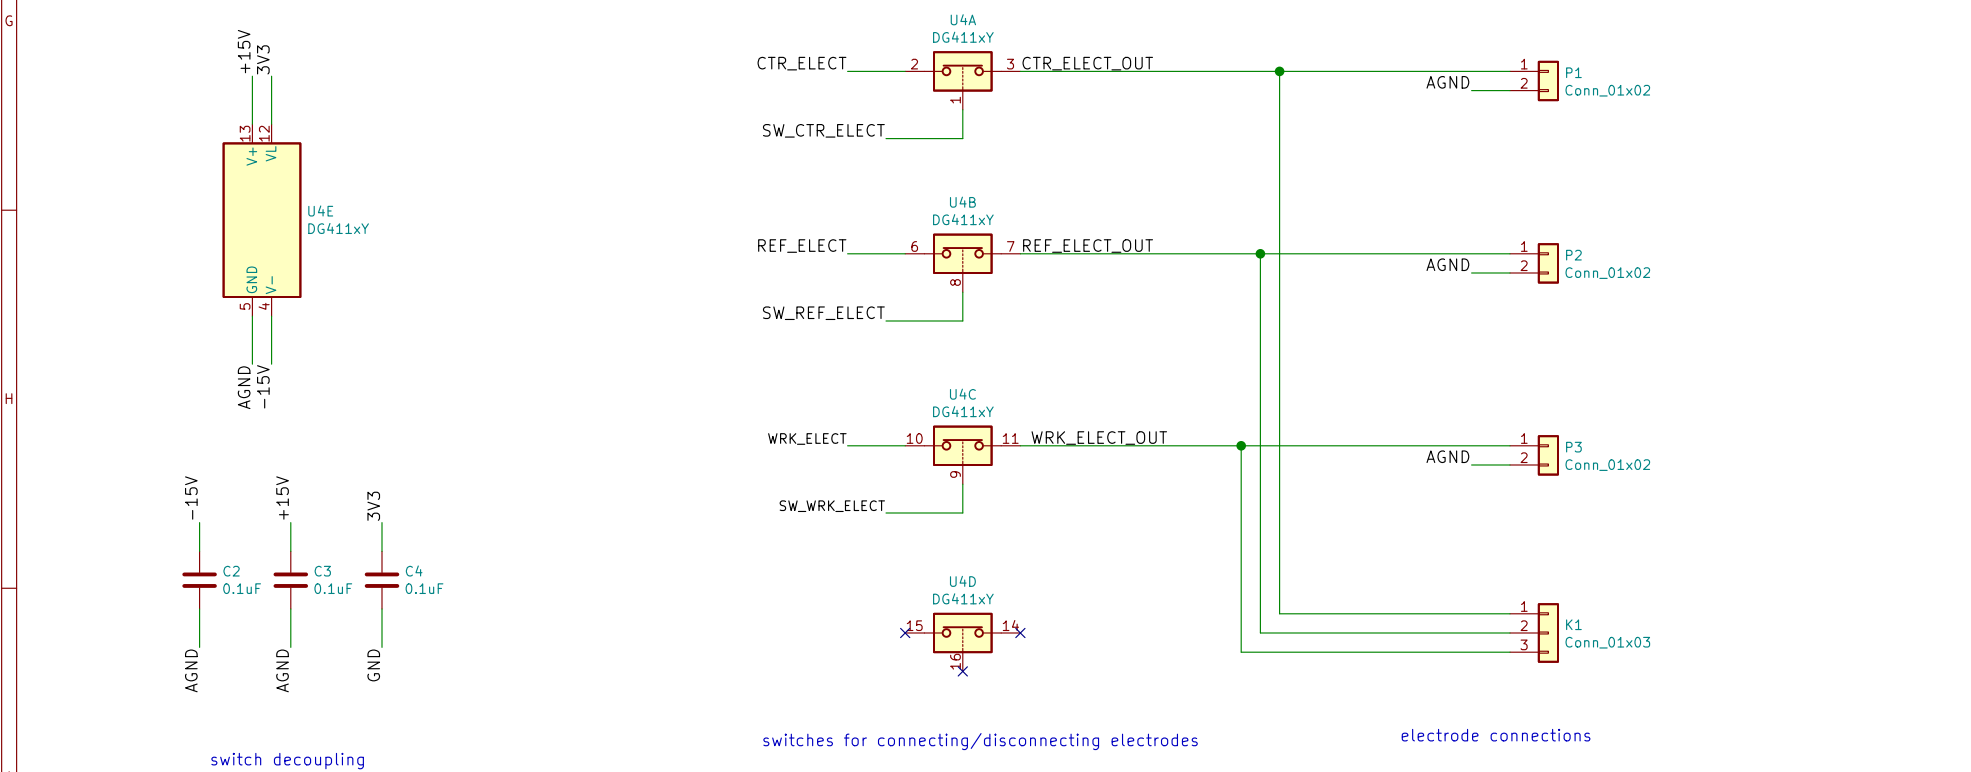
G

H

+15V
3V3
13
12
V+
VL
U4E
DG411xY
GND
V-
5
4
AGND
-15V

-15V
+15V
3V3
C2
0.1uF
C3
0.1uF
C4
0.1uF
AGND
AGND
GND

switch decoupling

U4A
DG411xY
CTR_ELECT
2
3
CTR_ELECT_OUT
1
SW_CTR_ELECT

U4B
DG411xY
REF_ELECT
6
7
REF_ELECT_OUT
8
SW_REF_ELECT

U4C
DG411xY
WRK_ELECT
10
11
WRK_ELECT_OUT
9
SW_WRK_ELECT

U4D
DG411xY
15
14
16

switches for connecting/disconnecting electrodes

1
2
AGND
P1
Conn_01x02

1
2
AGND
P2
Conn_01x02

1
2
AGND
P3
Conn_01x02

1
2
3
K1
Conn_01x03

electrode connections